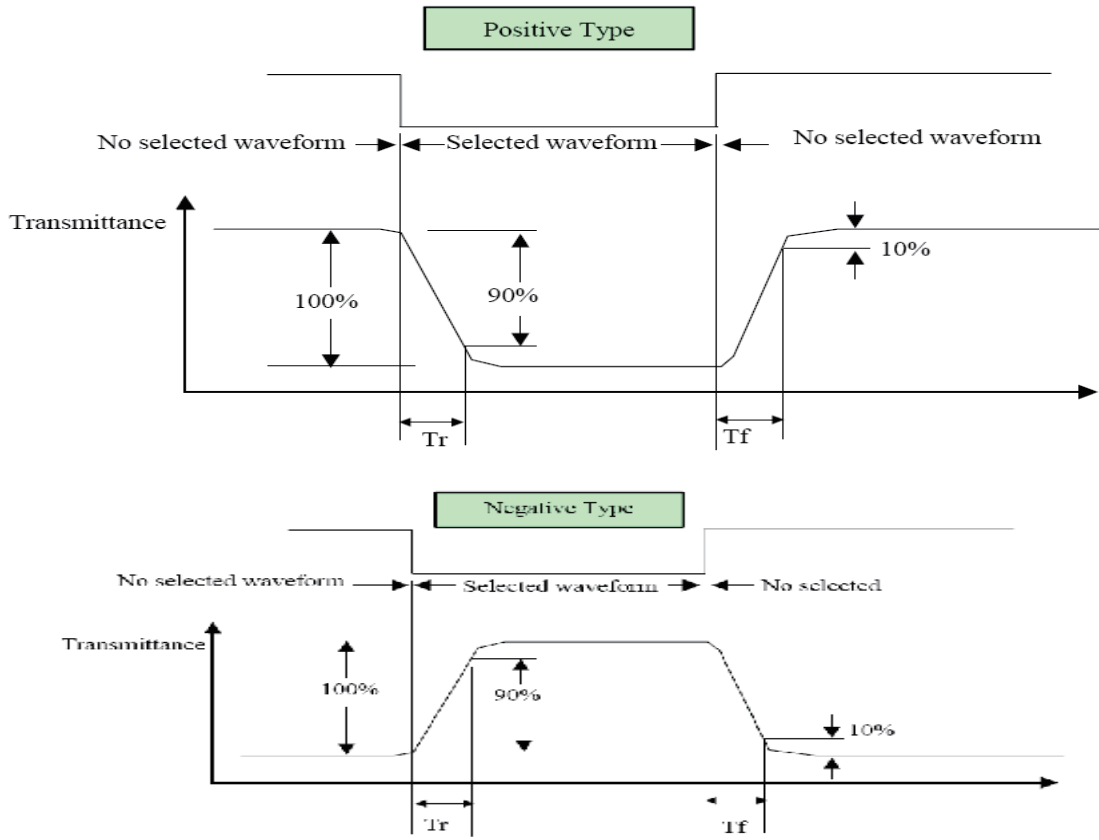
Positive Type

No selected waveform

Selected waveform

No selected waveform

Transmittance

100%

90%

10%

Tr

Tf

Negative Type

No selected waveform

Selected waveform

No selected

Transmittance

100%

90%

10%

Tr

Tf